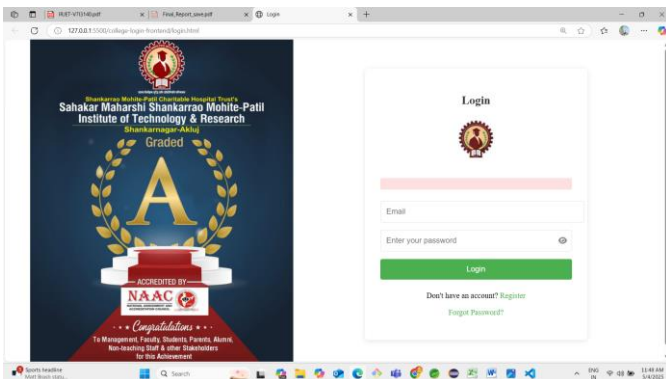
PU87-V7f3140.pdf
Final_Report_save.pdf
Login
127.0.0.1:5500/college-login-frontend/login.html

Shankarrao Mohite-Patil Charitable Hospital Trust's
Sahakar Maharshi Shankarrao Mohite-Patil Institute of Technology & Research
Shankarnagar-Akluj
Graded
A
ACCREDITED BY
NAAC
Congratulations
To Management, Faculty, Students, Parents, Alumni, Non-teaching Staff & other Stakeholders for this Achievement

Login
Email
Enter your password
Login
Don't have an account? Register
Forgot Password?

Sports headline
Q Search
ENG IN
11:46 AM
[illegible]